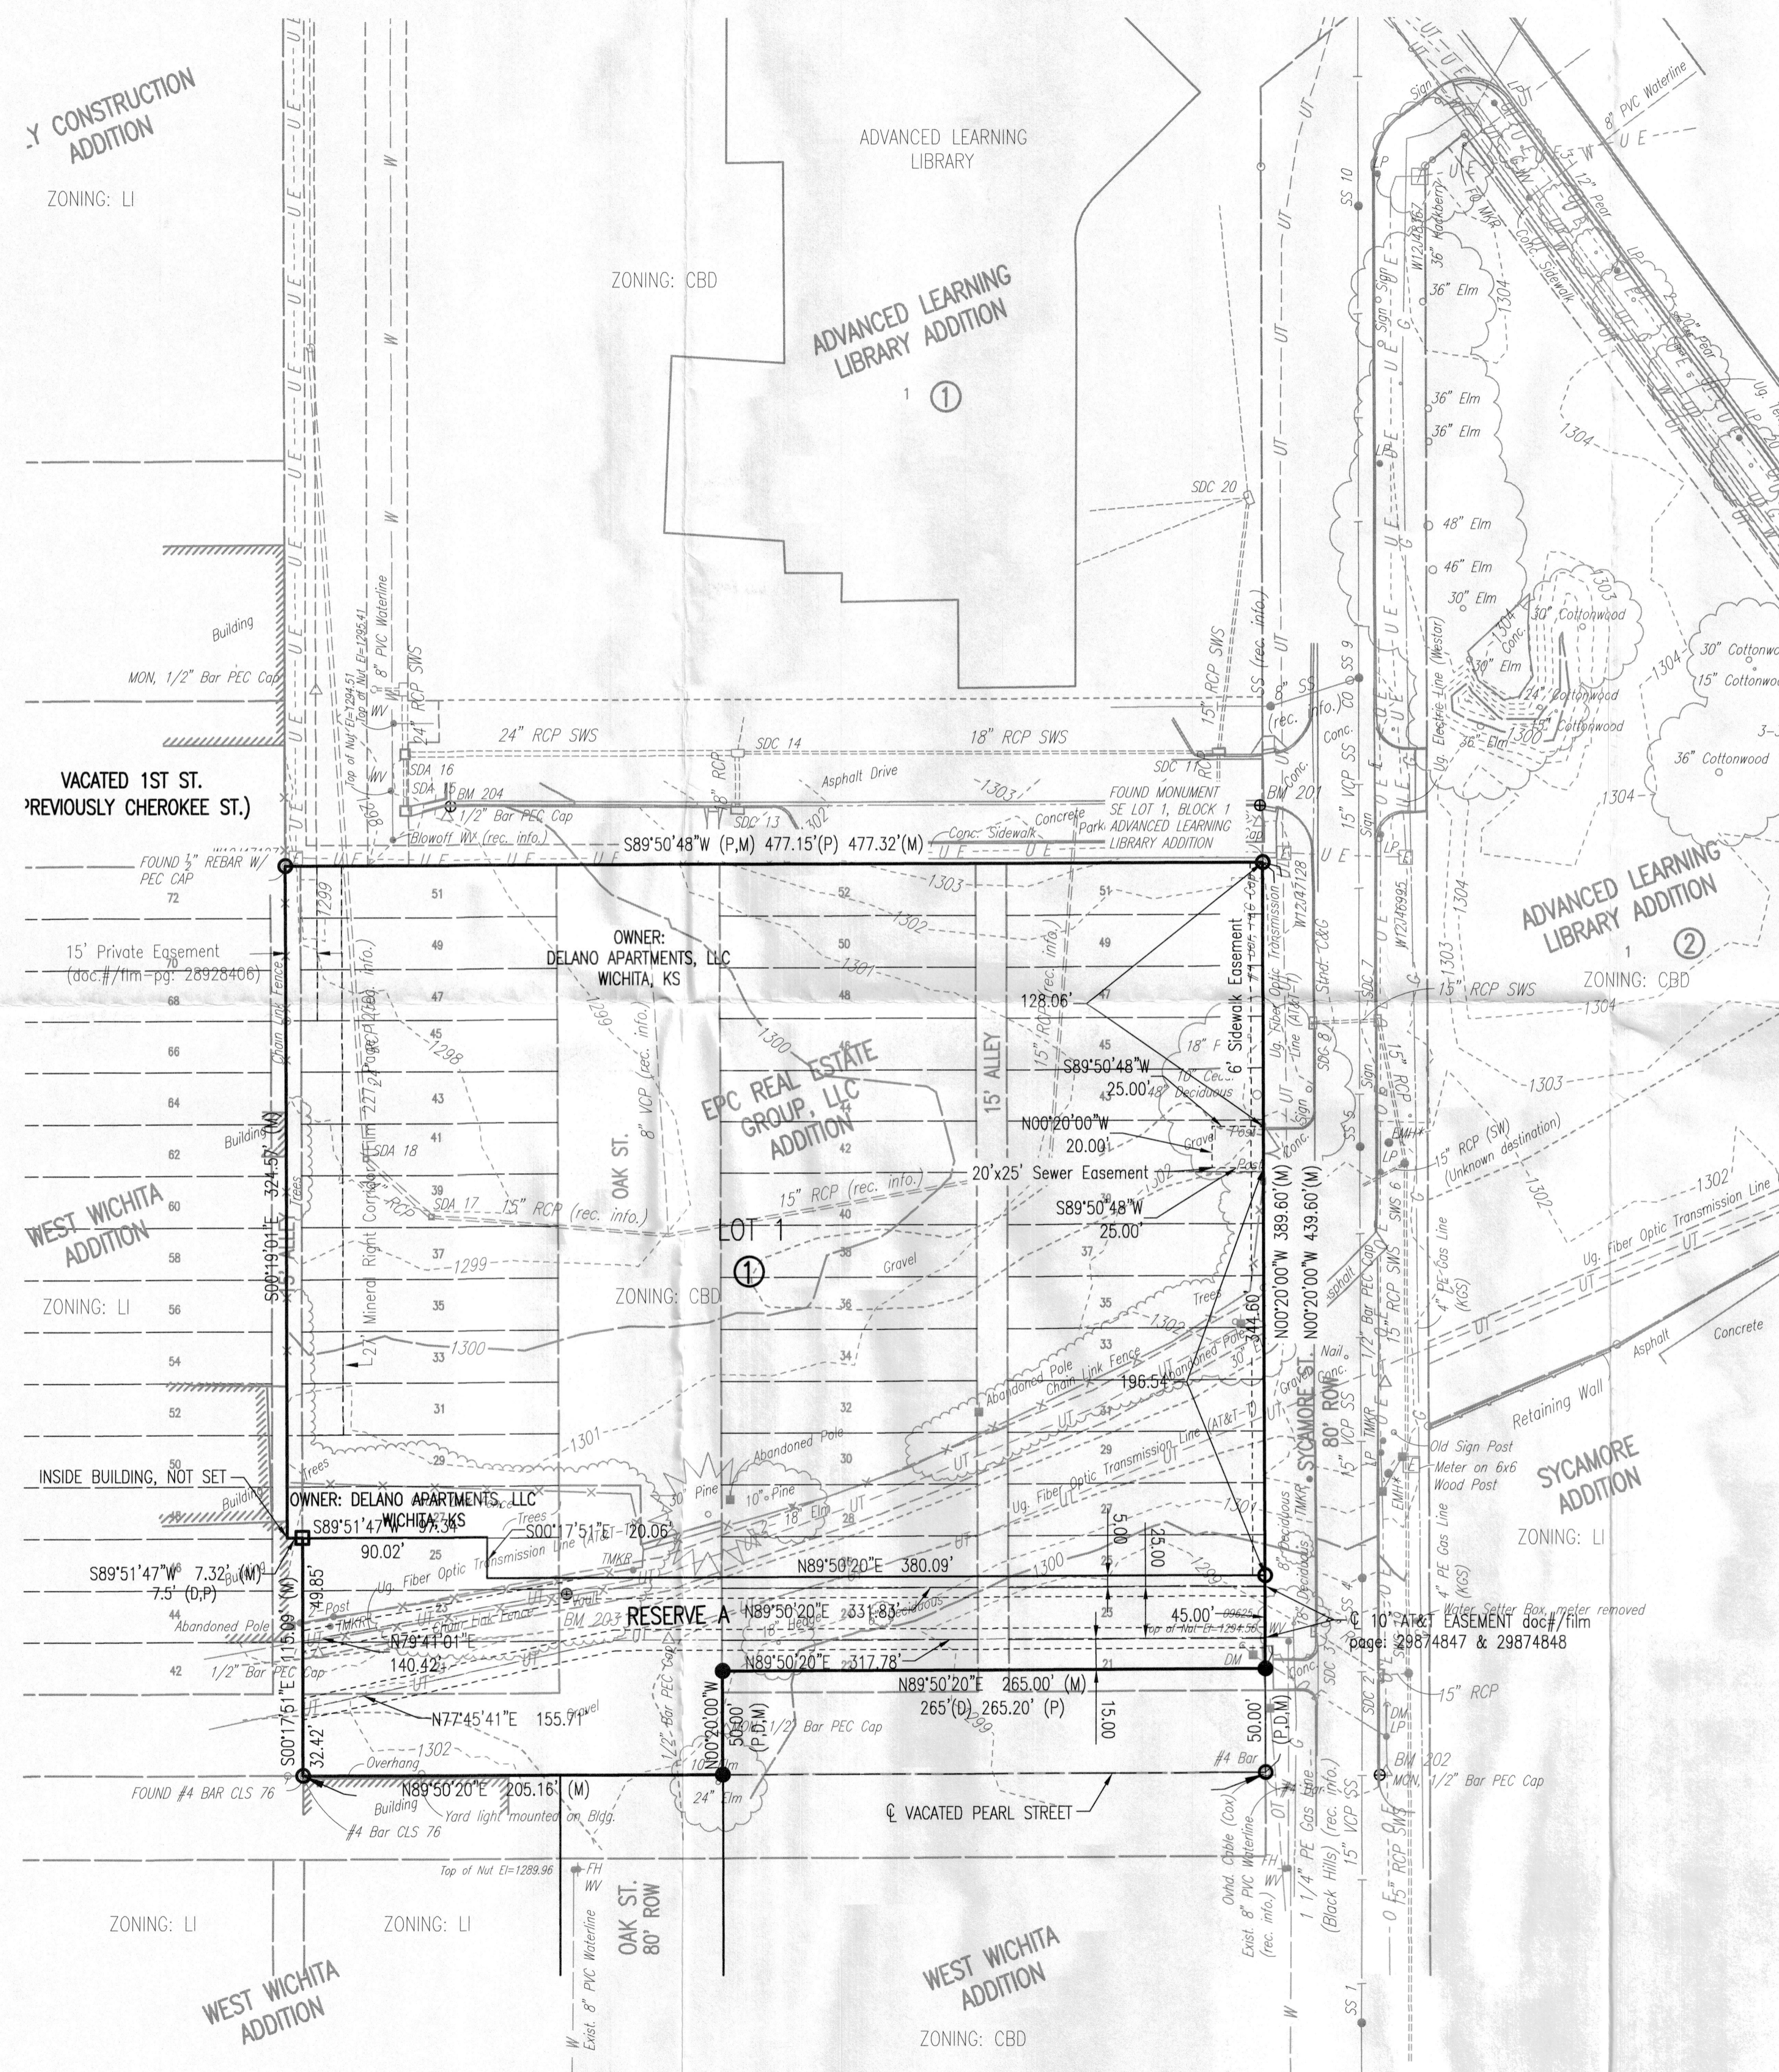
.Y CONSTRUCTION ADDITION

ZONING: LI

ADVANCED LEARNING LIBRARY

ZONING: CBD

ADVANCED LEARNING LIBRARY ADDITION

1 ①

VACATED 1ST ST. (PREVIOUSLY CHEROKEE ST.)

Building

MON, 1/2" Bar PEC Cap

8" PVC Waterline

24" RCP SWS

SDA 16

SDA

BM 204

1/2" Bar PEC Cap

Blowoff WV (rec. info.)

SDC 14

SDC 13

Asphalt Drive

18" RCP SWS

FOUND MONUMENT SE LOT 1, BLOCK 1 ADVANCED LEARNING LIBRARY ADDITION

Concrete

Conc. Sidewalk

SDC 11

SDC 20

15" RCP SWS

8" SS (rec. info.)

BM 201

S89°50'48"W (P,M) 477.15'(P) 477.32'(M)

FOUND ½" REBAR W/ PEC CAP

15' Private Easement (doc.#/film-pg: 28928406)

Chain Link Fence

OWNER: DELANO APARTMENTS, LLC WICHITA, KS

EPC REAL ESTATE GROUP, LLC ADDITION

OAK ST.

8" VCP (rec. info.)

15' ALLEY

128.06'

6' Sidewalk Easement

S89°50'48"W 25.00'

N00°20'00"W 20.00'

20'x25' Sewer Easement

S89°50'48"W 25.00'

N00°20'00"W 389.60'(M)

N00°20'00"W 439.60'(M)

344.60'

196.54'

15" RCP (rec. info.)

LOT 1

①

Gravel

ZONING: CBD

WEST WICHITA ADDITION

ZONING: LI

S00°19'01"E 324.57'(M)

15' ALLEY

27' Mineral Right Corridor

SDA 18

SDA 17

15" RCP (rec. info.)

Abandoned Pole

Chain Link Fence

Abandoned Pole

Ug. Fiber Optic Transmission Line (AT&T)

INSIDE BUILDING, NOT SET

OWNER: DELANO APARTMENTS, LLC WICHITA, KS

S89°51'47"W 97.34'

90.02'

S00°17'51"E 20.06'

30" Pine

10" Pine

18" Elm

N89°50'20"E 380.09'

S89°51'47"W 7.32' (M) 7.5' (D,P)

49.85'

115.09' (M)

RESERVE A

N89°50'20"E 331.83'

N79°41'01"E 140.42'

N89°50'20"E 317.78'

N89°50'20"E 265.00' (M) 265'(D) 265.20' (P)

N77°45'41"E 155.71'

5.00

25.00

45.00'

15.00

50.00' (P,D,M)

N00°20'00"W 50.00' (P,D,M)

S00°17'51"E 32.42'

N89°50'20"E 205.16' (M)

FOUND #4 BAR CLS 76

#4 Bar CLS 76

Overhang

Building

Yard light mounted on Bldg.

24" Elm

℄ VACATED PEARL STREET

#4 Bar

BM 203

1/2" Bar PEC Cap

℄ 10' AT&T EASEMENT doc#/film page: 29874847 & 29874848

Water Setter Box, meter removed

Top of Nut El=1289.96

FH WV

OAK ST. 80' ROW

Exist. 8" PVC Waterline

SYCAMORE ST. 80' ROW

15" VCP SS

ZONING: LI

ZONING: LI

WEST WICHITA ADDITION

WEST WICHITA ADDITION

ZONING: CBD

Ovhd. Cable (Cox)

Exist. 8" PVC Waterline (rec. info.)

1 1/4" PE Gas Line (Black Hills) (rec. info.)

15" RCP SWS

SS 10

SS 9

SS 7

SS 5

SS 4

SS 1

36" Rockberry

W12147167

Conc. Sidewalk

20" Pear

12" Pear

8" PVC Waterline

36" Elm

36" Elm

36" Elm

48" Elm

46" Elm

30" Elm

30" Elm

30" Cottonwood

24" Cottonwood

15" Cottonwood

36" Elm

30" Cottonwood

15" Cottonwood

36" Cottonwood

Ug. Electric Line (Westar)

ADVANCED LEARNING LIBRARY ADDITION

1 ②

ZONING: CBD

15" RCP SWS

W12146995

W12147128

Ug. Fiber Optic Transmission Line (AT&T)

Stnd. C&G

SDC 8

SDC 7

15" RCP (SW) (Unknown destination)

Ug. Fiber Optic Transmission Line

4" PE Gas Line (KGS)

Asphalt

Concrete

Retaining Wall

Old Sign Post

Meter on 6x6 Wood Post

SYCAMORE ADDITION

ZONING: LI

4" PE Gas Line (KGS)

15" RCP

BM 202

MON, 1/2" Bar PEC Cap

SDC 2

SDC 3

18" Deciduous

8" Deciduous

16" Hedge

Trees

Gravel

Post

Abandoned Pole

1302

1303

1304

1300

1299

1298

1301